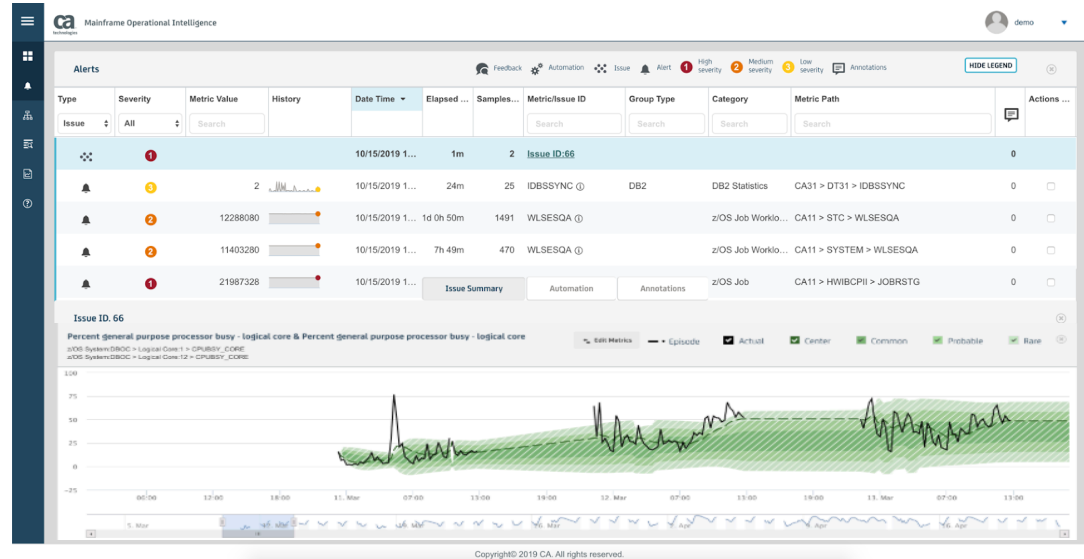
ca technologies Mainframe Operational Intelligence

demo

Alerts

Feedback Automation Issue Alert 1 High severity 2 Medium severity 3 Low severity Annotations HIDE LEGEND

| Type | Severity | Metric Value | History | Date Time | Elapsed ... | Samples... | Metric/Issue ID | Group Type | Category | Metric Path | | Actions ... |
|---|---|---|---|---|---|---|---|---|---|---|---|---|
| Issue | All | Search | | | | | Search | Search | Search | Search | | |
| | 1 | | | 10/15/2019 1... | 1m | 2 | Issue ID:66 | | | | 0 | |
| | 3 | 2 | | 10/15/2019 1... | 24m | 25 | IDBSSYNC | DB2 | DB2 Statistics | CA31 > DT31 > IDBSSYNC | 0 | |
| | 2 | 12288080 | | 10/15/2019 1... | 1d 0h 50m | 1491 | WLSESQA | | z/OS Job Worklo... | CA11 > STC > WLSESQA | 0 | |
| | 2 | 11403280 | | 10/15/2019 1... | 7h 49m | 470 | WLSESQA | | z/OS Job Worklo... | CA11 > SYSTEM > WLSESQA | 0 | |
| | 1 | 21987328 | | 10/15/2019 1... | | | | | z/OS Job | CA11 > HWIBCPII > JOBRSTG | 0 | |

Issue Summary Automation Annotations

Issue ID. 66

Percent general purpose processor busy - logical core & Percent general purpose processor busy - logical core
z/OS System:DBOC > Logical Core:1 > CPUBSY_CORE
z/OS System:DBOC > Logical Core:12 > CPUBSY_CORE

Edit Metrics Episode Actual Center Common Probable Rare

100
75
50
25
0
−25

06:00 12:00 18:00 11. Mar 07:00 13:00 19:00 12. Mar 07:00 13:00 19:00 13. Mar 07:00 13:00

5. Mar Mar Mar Apr Apr Apr

Copyright© 2019 CA. All rights reserved.